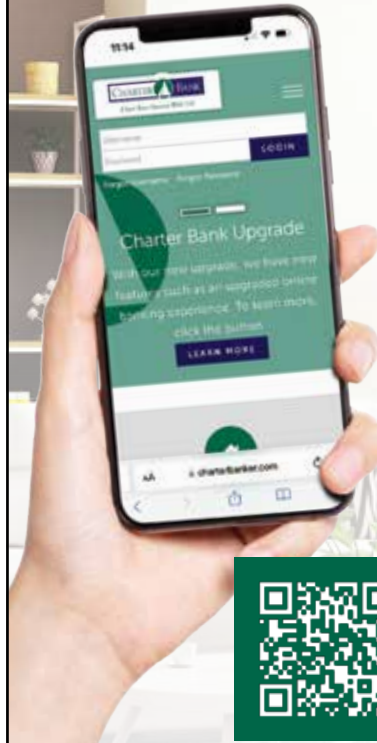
11:14

CHARTER BANK

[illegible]

Username

Password

LOGIN

Forgot Username · Forgot Password

Charter Bank Upgrade

With our new upgrade, we have new features such as an upgraded online banking experience. To learn more, click the button.

LEARN MORE

AA

charterbanker.com